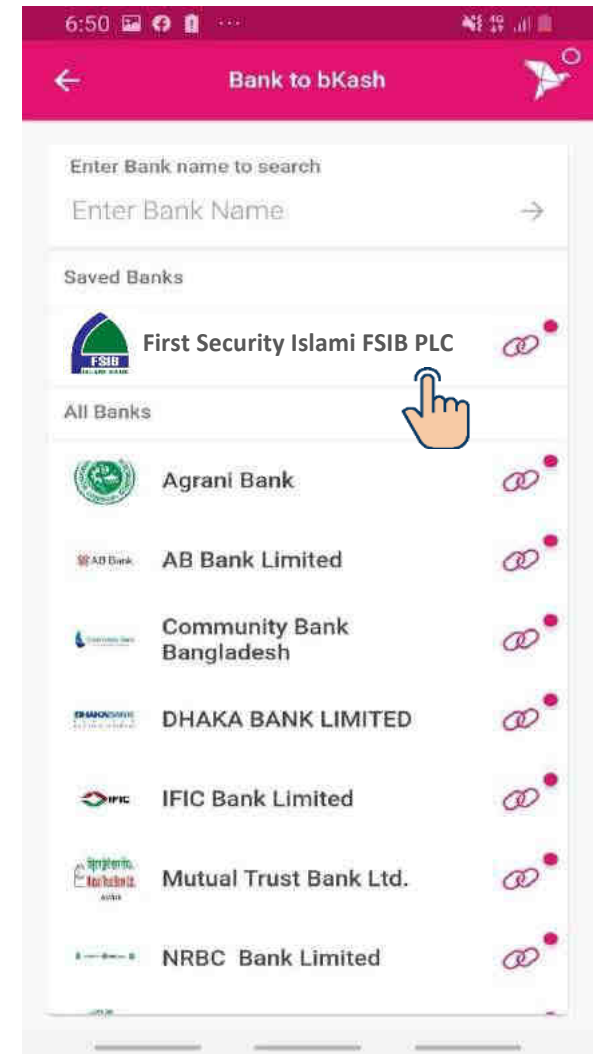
6:50

Bank to bKash

Enter Bank name to search

Enter Bank Name

Saved Banks

FSIB
ISLAMI BANK

First Security Islami FSIB PLC

All Banks

Agrani Bank

AB Bank

AB Bank Limited

Community Bank Bangladesh

DHAKA BANK LIMITED

IFIC

IFIC Bank Limited

Mutual Trust Bank Ltd.

NRBC Bank Limited